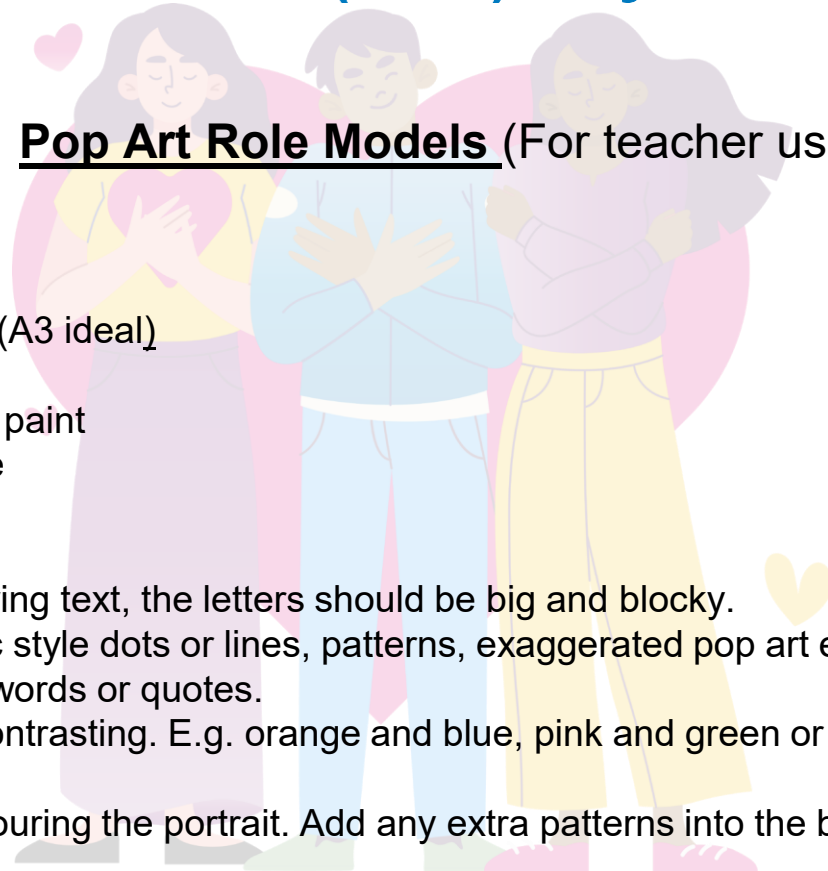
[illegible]

Pop Art Role Models (For teacher us

(A3 ideal)

paint
e

ing text, the letters should be big and blocky.
style dots or lines, patterns, exaggerated pop art e
words or quotes.
ontrasting. E.g. orange and blue, pink and green or

ouring the portrait. Add any extra patterns into the b